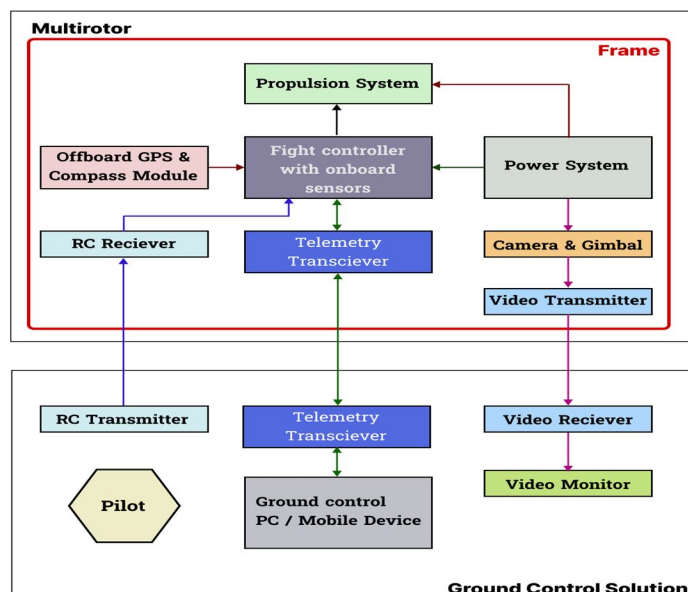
Multirotor

Frame

Propulsion System

Offboard GPS & Compass Module

Fight controller with onboard sensors

Power System

RC Reciever

Telemetry Transciever

Camera & Gimbal

Video Transmitter

RC Transmitter

Telemetry Transciever

Video Reciever

Video Monitor

Pilot

Ground control PC / Mobile Device

Ground Control Solution